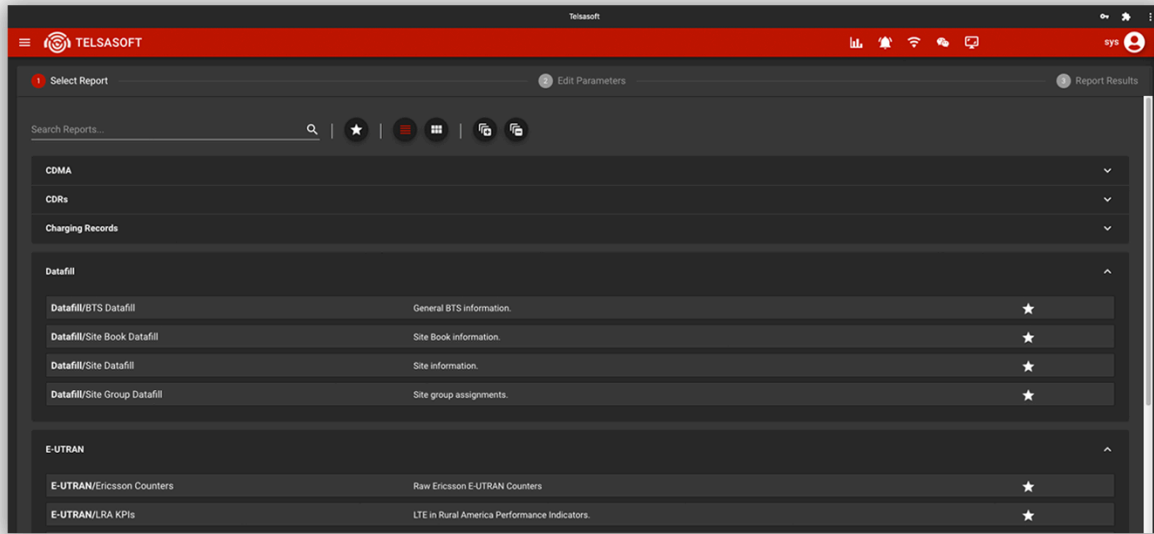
Telsasoft

TELSASOFT

sys

1 Select Report

2 Edit Parameters

3 Report Results

Search Reports...

CDMA

CDRs

Charging Records

Datafill

| | | |
|---|---|---|
| **Datafill**/BTS Datafill | General BTS information. | ★ |
| **Datafill**/Site Book Datafill | Site Book information. | ★ |
| **Datafill**/Site Datafill | Site information. | ★ |
| **Datafill**/Site Group Datafill | Site group assignments. | ★ |

E-UTRAN

| | | |
|---|---|---|
| **E-UTRAN**/Ericsson Counters | Raw Ericsson E-UTRAN Counters | ★ |
| **E-UTRAN**/LRA KPIs | LTE in Rural America Performance Indicators. | ★ |